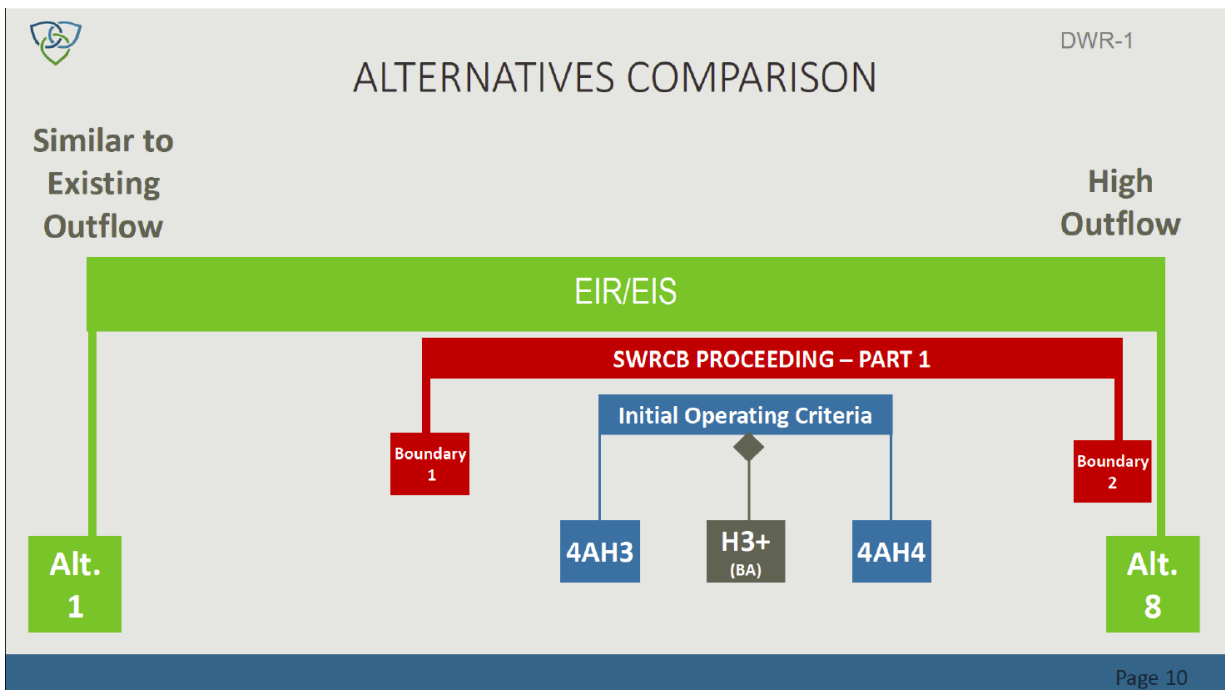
DWR-1

ALTERNATIVES COMPARISON

Similar to Existing Outflow

High Outflow

EIR/EIS

SWRCB PROCEEDING – PART 1

Initial Operating Criteria

Boundary 1

Boundary 2

4AH3

H3+ (BA)

4AH4

Alt. 1

Alt. 8

Page 10